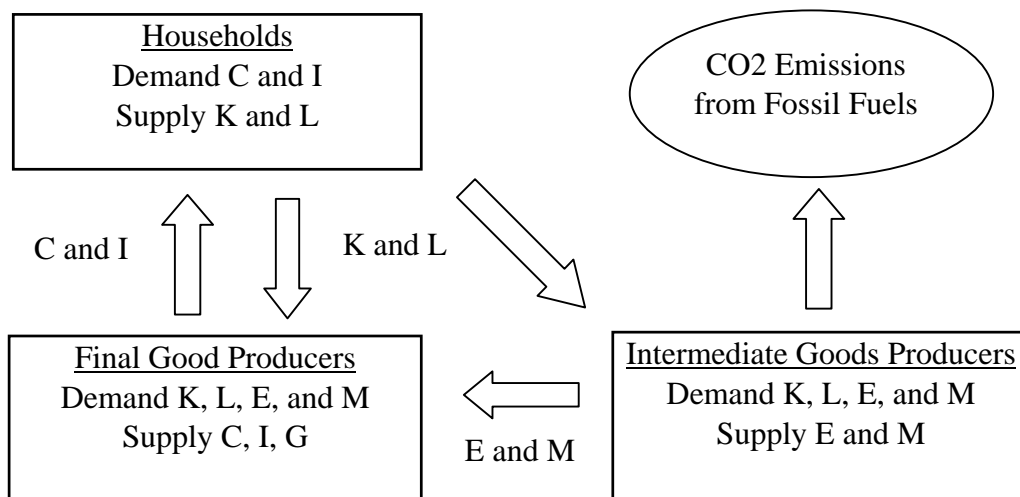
Households
Demand C and I
Supply K and L

CO2 Emissions from Fossil Fuels

C and I

K and L

Final Good Producers
Demand K, L, E, and M
Supply C, I, G

E and M

Intermediate Goods Producers
Demand K, L, E, and M
Supply E and M